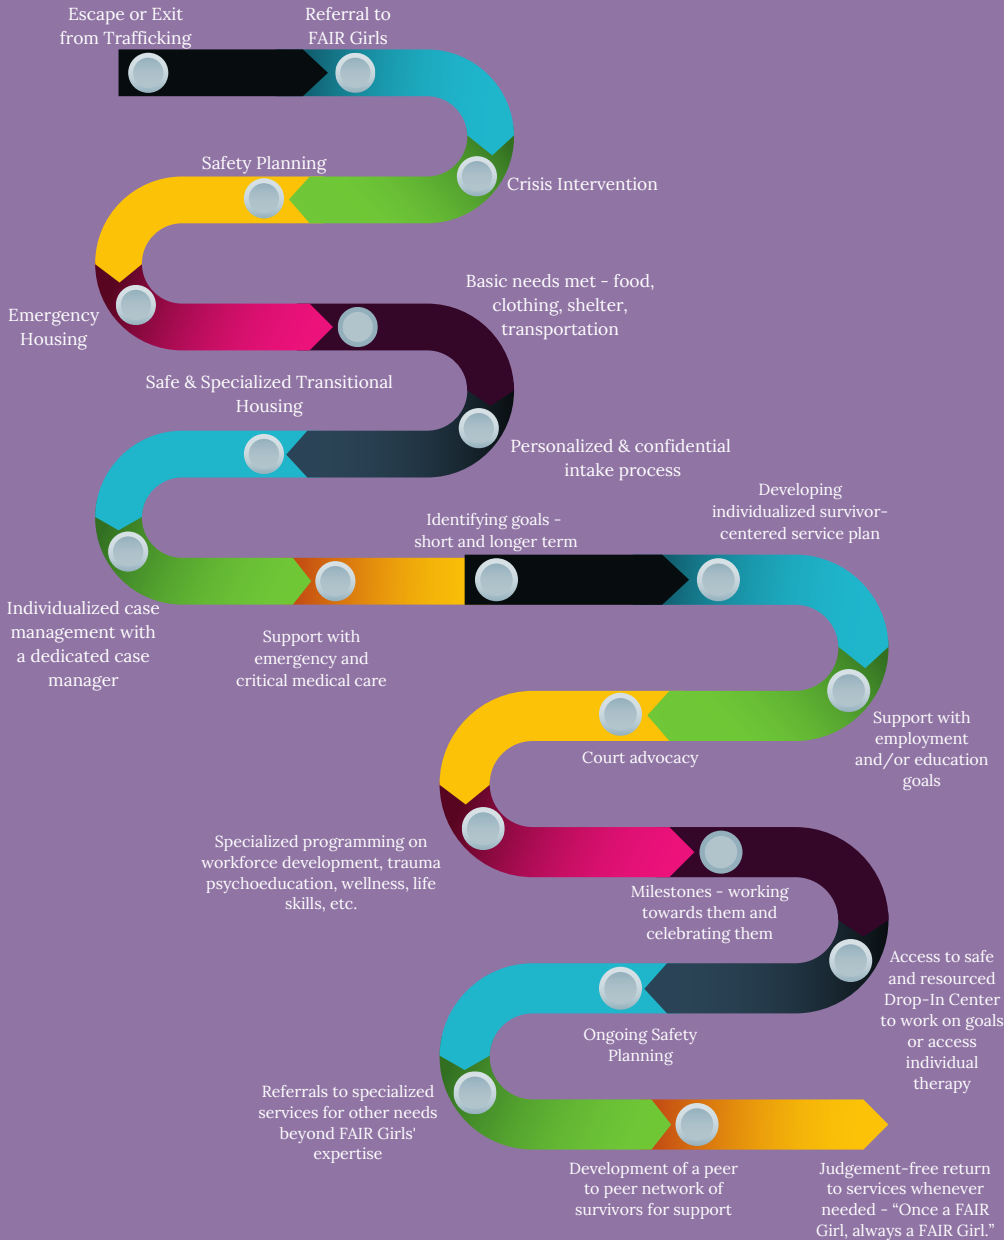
Escape or Exit from Trafficking

Referral to FAIR Girls

Crisis Intervention

Safety Planning

Emergency Housing

Basic needs met - food, clothing, shelter, transportation

Safe & Specialized Transitional Housing

Personalized & confidential intake process

Individualized case management with a dedicated case manager

Identifying goals - short and longer term

Developing individualized survivor-centered service plan

Support with emergency and critical medical care

Support with employment and/or education goals

Court advocacy

Specialized programming on workforce development, trauma psychoeducation, wellness, life skills, etc.

Milestones - working towards them and celebrating them

Access to safe and resourced Drop-In Center to work on goals or access individual therapy

Ongoing Safety Planning

Referrals to specialized services for other needs beyond FAIR Girls' expertise

Development of a peer to peer network of survivors for support

Judgement-free return to services whenever needed - "Once a FAIR Girl, always a FAIR Girl."